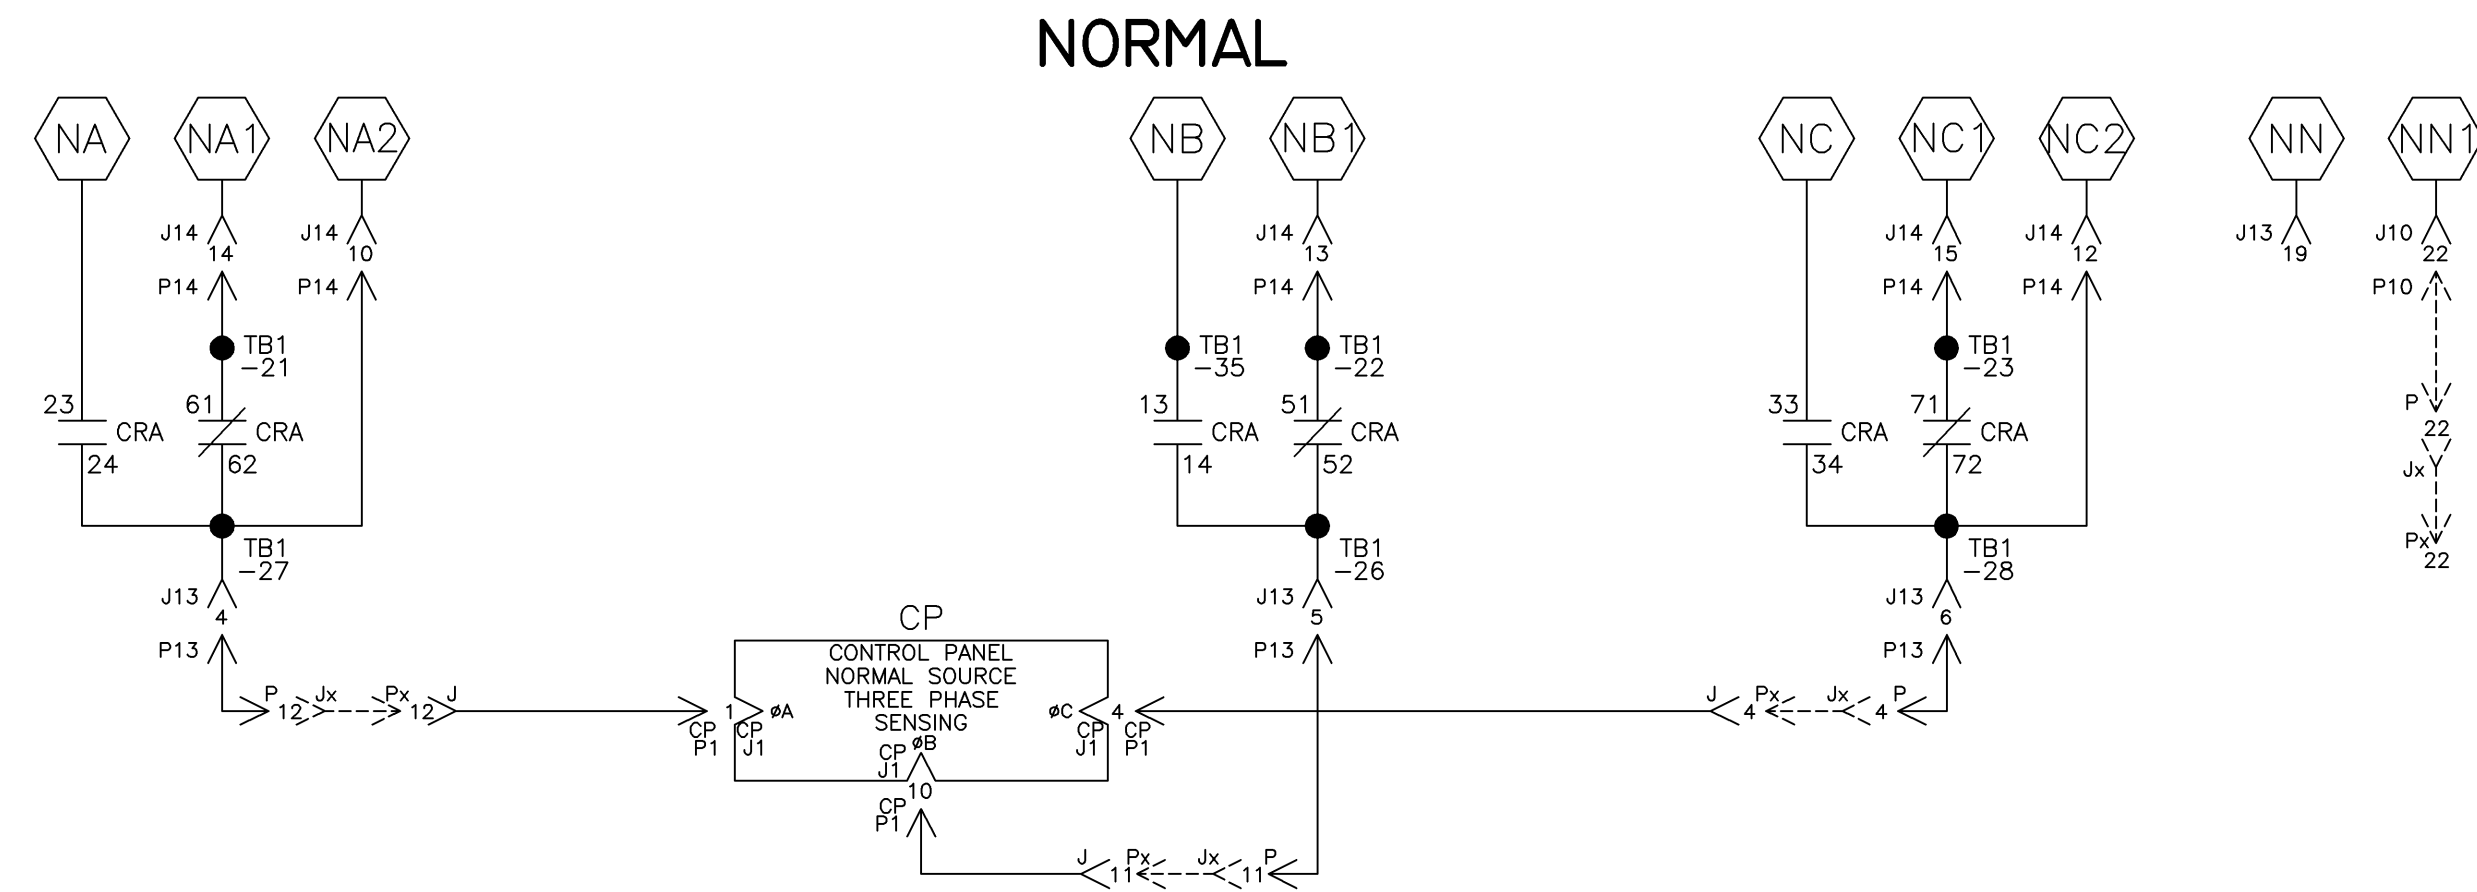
NORMAL

NA NA1 NA2 NB NB1 NC NC1 NC2 NN NN1

J14 14
P14
J14 10
P14
TB1 −21
23
CRA
24
61
CRA
62
TB1 −27
J13 4
P13
P 12 Jx Px 12 J

J14 13
P14
TB1 −35
TB1 −22
13
CRA
14
51
CRA
52
TB1 −26
J13 5
P13

J14 15
P14
J14 12
P14
TB1 −23
33
CRA
34
71
CRA
72
TB1 −28
J13 6
P13
J Px Jx P
4 4

J13 19
J10 22
P10
P 22
Jx
Px 22

CP
CONTROL PANEL
NORMAL SOURCE
THREE PHASE
SENSING
1 øA
CP P1
CP J1
øC 4
CP J1
CP P1
CP J1 øB
10
CP P1
J Px Jx P
11 11